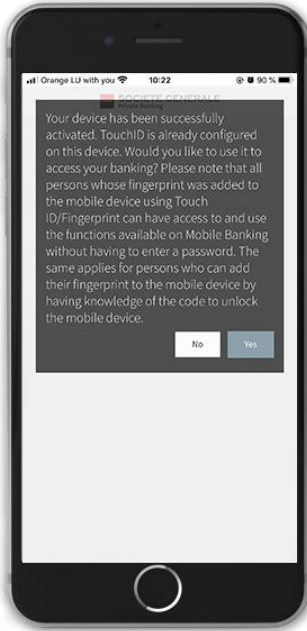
Orange LU with you 10:22 90 %

SOCIETE GENERALE
Private Banking

Your device has been successfully activated. TouchID is already configured on this device. Would you like to use it to access your banking? Please note that all persons whose fingerprint was added to the mobile device using Touch ID/Fingerprint can have access to and use the functions available on Mobile Banking without having to enter a password. The same applies for persons who can add their fingerprint to the mobile device by having knowledge of the code to unlock the mobile device.

No

Yes